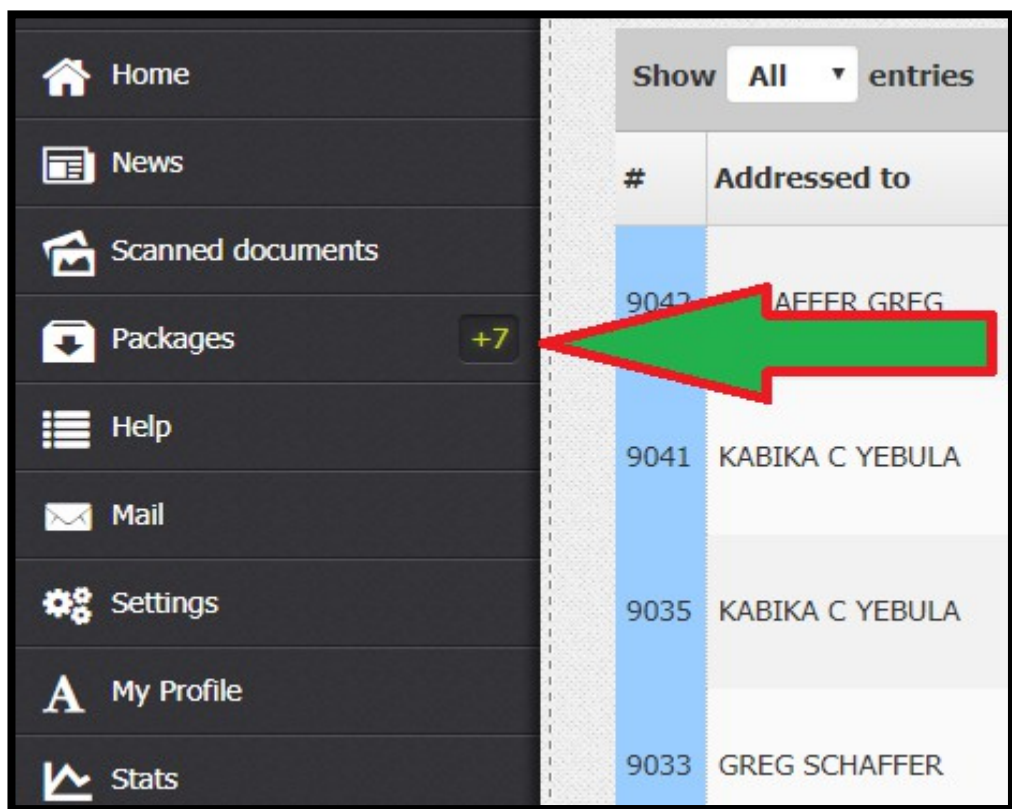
Home
News
Scanned documents
Packages +7
Help
Mail
Settings
My Profile
Stats

Show All entries

| # | Addressed to |
|---|---|
| 904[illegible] | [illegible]AFFER GREG |
| 9041 | KABIKA C YEBULA |
| 9035 | KABIKA C YEBULA |
| 9033 | GREG SCHAFFER |